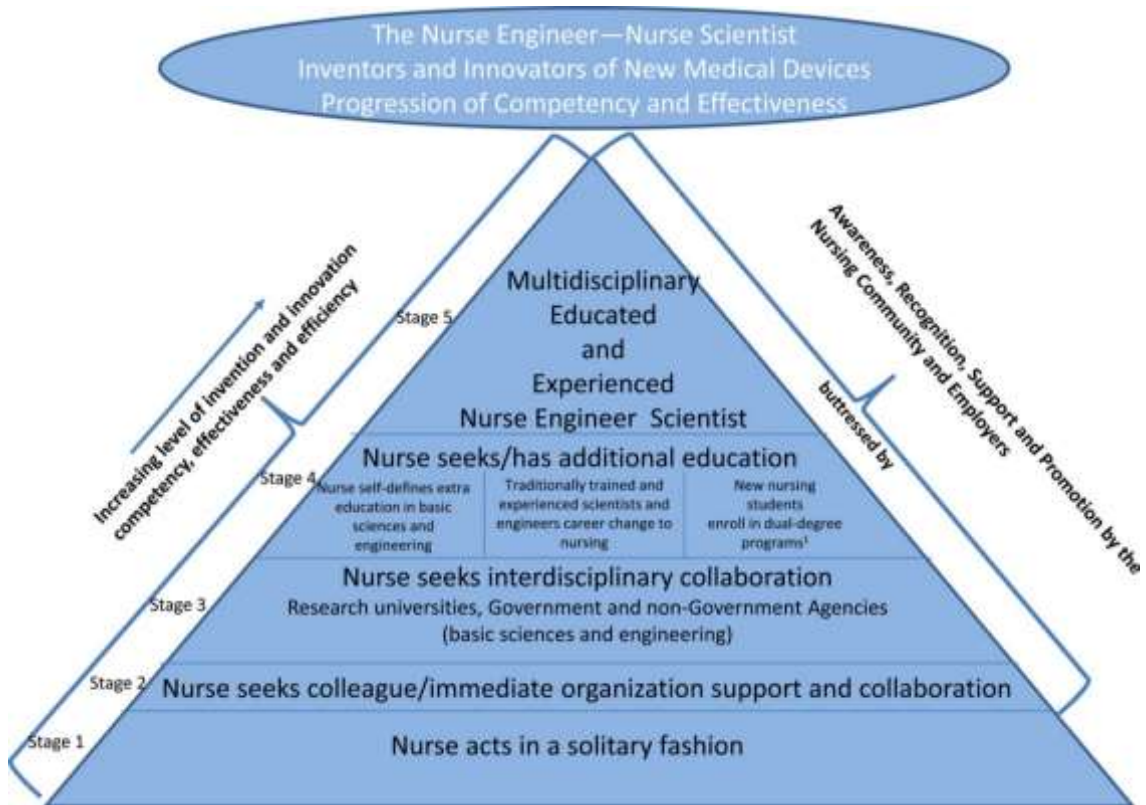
The Nurse Engineer—Nurse Scientist
Inventors and Innovators of New Medical Devices
Progression of Competency and Effectiveness

Increasing level of invention and innovation competency, effectiveness and efficiency

Awareness, Recognition, Support and Promotion by the Nursing Community and Employers

buttressed by

Stage 5

Multidisciplinary Educated and Experienced Nurse Engineer Scientist

Stage 4

Nurse seeks/has additional education

| Nurse self-defines extra education in basic sciences and engineering | Traditionally trained and experienced scientists and engineers career change to nursing | New nursing students enroll in dual-degree programs¹ |
|---|---|---|

Stage 3

Nurse seeks interdisciplinary collaboration
Research universities, Government and non-Government Agencies (basic sciences and engineering)

Stage 2

Nurse seeks colleague/immediate organization support and collaboration

Stage 1

Nurse acts in a solitary fashion